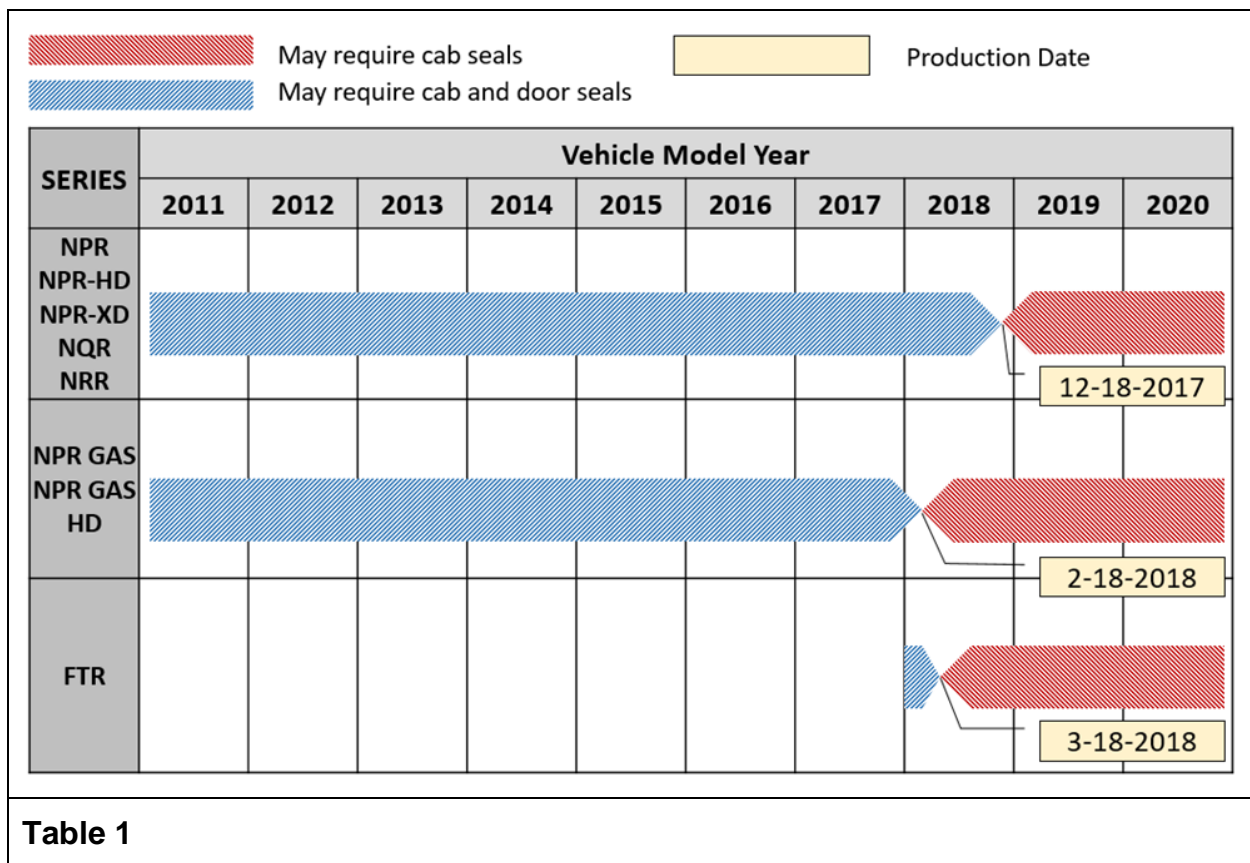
May require cab seals

May require cab and door seals

Production Date

| SERIES | Vehicle Model Year | | | | | | | | | |
|---|---|---|---|---|---|---|---|---|---|---|
| | 2011 | 2012 | 2013 | 2014 | 2015 | 2016 | 2017 | 2018 | 2019 | 2020 |
| NPR NPR-HD NPR-XD NQR NRR | | | | | | | | | 12-18-2017 | |
| NPR GAS NPR GAS HD | | | | | | | | | 2-18-2018 | |
| FTR | | | | | | | | | 3-18-2018 | |

Table 1